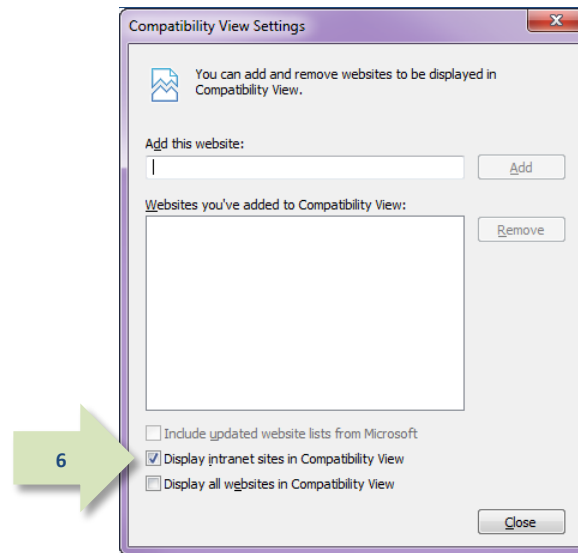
Compatibility View Settings

You can add and remove websites to be displayed in Compatibility View.

Add this website:

Add

Websites you've added to Compatibility View:

Remove

Include updated website lists from Microsoft

6

Display intranet sites in Compatibility View

Display all websites in Compatibility View

Close